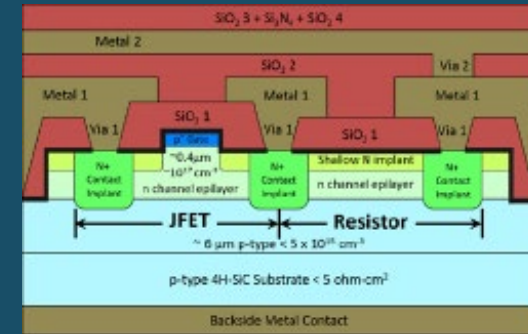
$SiO_2$ 3 + $Si_3N_4$ + $SiO_2$ 4

Metal 2

$SiO_2$ 2

Via 2

Metal 1

Metal 1

Metal 1

$SiO_2$ 1

Via 1

p⁺ Gate

Via 1

$SiO_2$ 1

Via 1

N+ Contact Implant

~0.4µm ~$10^{17}$ $cm^{-3}$

N+ Contact Implant

Shallow N implant

N+ Contact Implant

n channel epilayer

n channel epilayer

JFET

Resistor

~ 6 µm p-type < 5 x $10^{15}$ $cm^{-3}$

p-type 4H-SiC Substrate < 5 ohm-$cm^2$

Backside Metal Contact